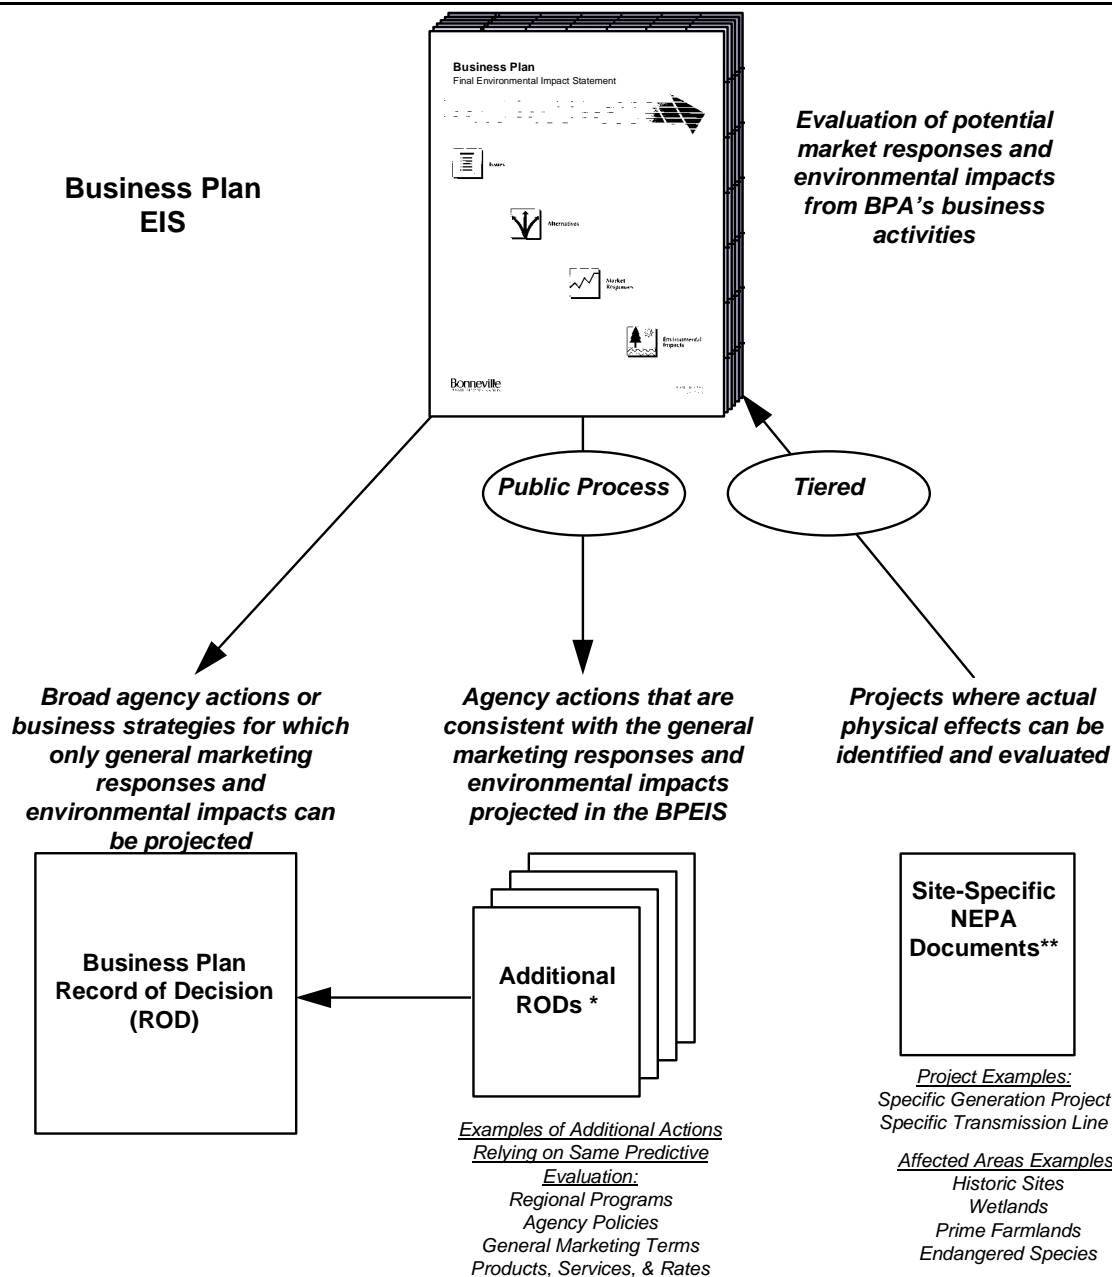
Business Plan
EIS

Business Plan
Final Environmental Impact Statement

Issues

Alternatives

Market Responses

Environmental Impacts

Bonneville

Evaluation of potential market responses and environmental impacts from BPA's business activities

Public Process

Tiered

Broad agency actions or business strategies for which only general marketing responses and environmental impacts can be projected

Agency actions that are consistent with the general marketing responses and environmental impacts projected in the BPEIS

Projects where actual physical effects can be identified and evaluated

Business Plan Record of Decision (ROD)

Additional RODs *

Site-Specific NEPA Documents**

Examples of Additional Actions Relying on Same Predictive Evaluation:
Regional Programs
Agency Policies
General Marketing Terms
Products, Services, & Rates

Project Examples:
Specific Generation Project
Specific Transmission Line

Affected Areas Examples
Historic Sites
Wetlands
Prime Farmlands
Endangered Species